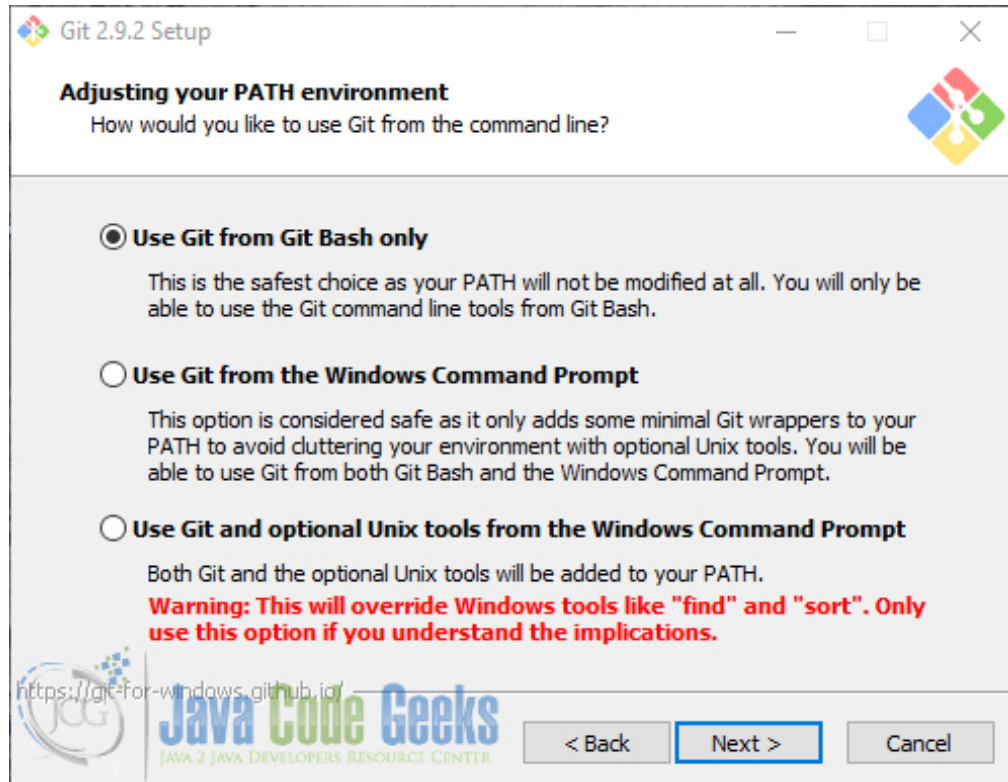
Git 2.9.2 Setup

Adjusting your PATH environment
How would you like to use Git from the command line?

Use Git from Git Bash only

This is the safest choice as your PATH will not be modified at all. You will only be able to use the Git command line tools from Git Bash.

Use Git from the Windows Command Prompt

This option is considered safe as it only adds some minimal Git wrappers to your PATH to avoid cluttering your environment with optional Unix tools. You will be able to use Git from both Git Bash and the Windows Command Prompt.

Use Git and optional Unix tools from the Windows Command Prompt

Both Git and the optional Unix tools will be added to your PATH.
Warning: This will override Windows tools like "find" and "sort". Only use this option if you understand the implications.

https://git-for-windows.github.io/

JCG Java Code Geeks
Java 2 Java Developers Resource Center

< Back Next > Cancel